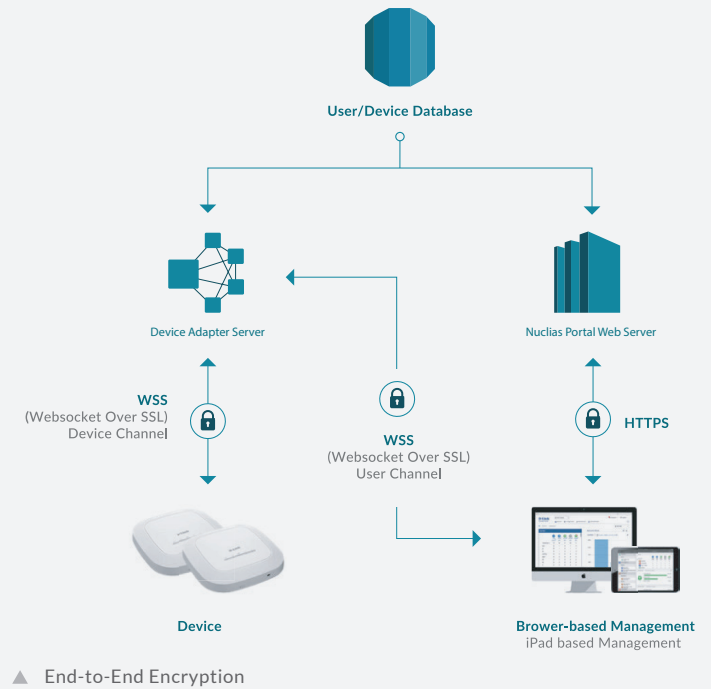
User/Device Database

Device Adapter Server

Nuclias Portal Web Server

WSS
(Websocket Over SSL)
Device Channel

WSS
(Websocket Over SSL)
User Channel

HTTPS

Device

Brower-based Management
iPad based Management

End-to-End Encryption